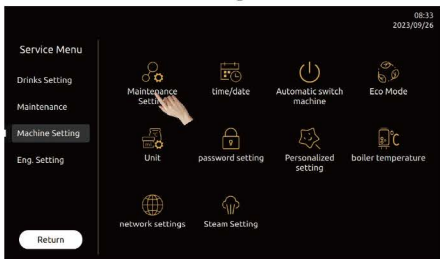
08:33
2023/09/26

Service Menu

Drinks Setting

Maintenance

Machine Setting

Eng. Setting

Return

Maintenance Setti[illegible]

time/date

Automatic switch machine

Eco Mode

Unit

password setting

Personalized setting

boiler temperature

network settings

Steam Setting